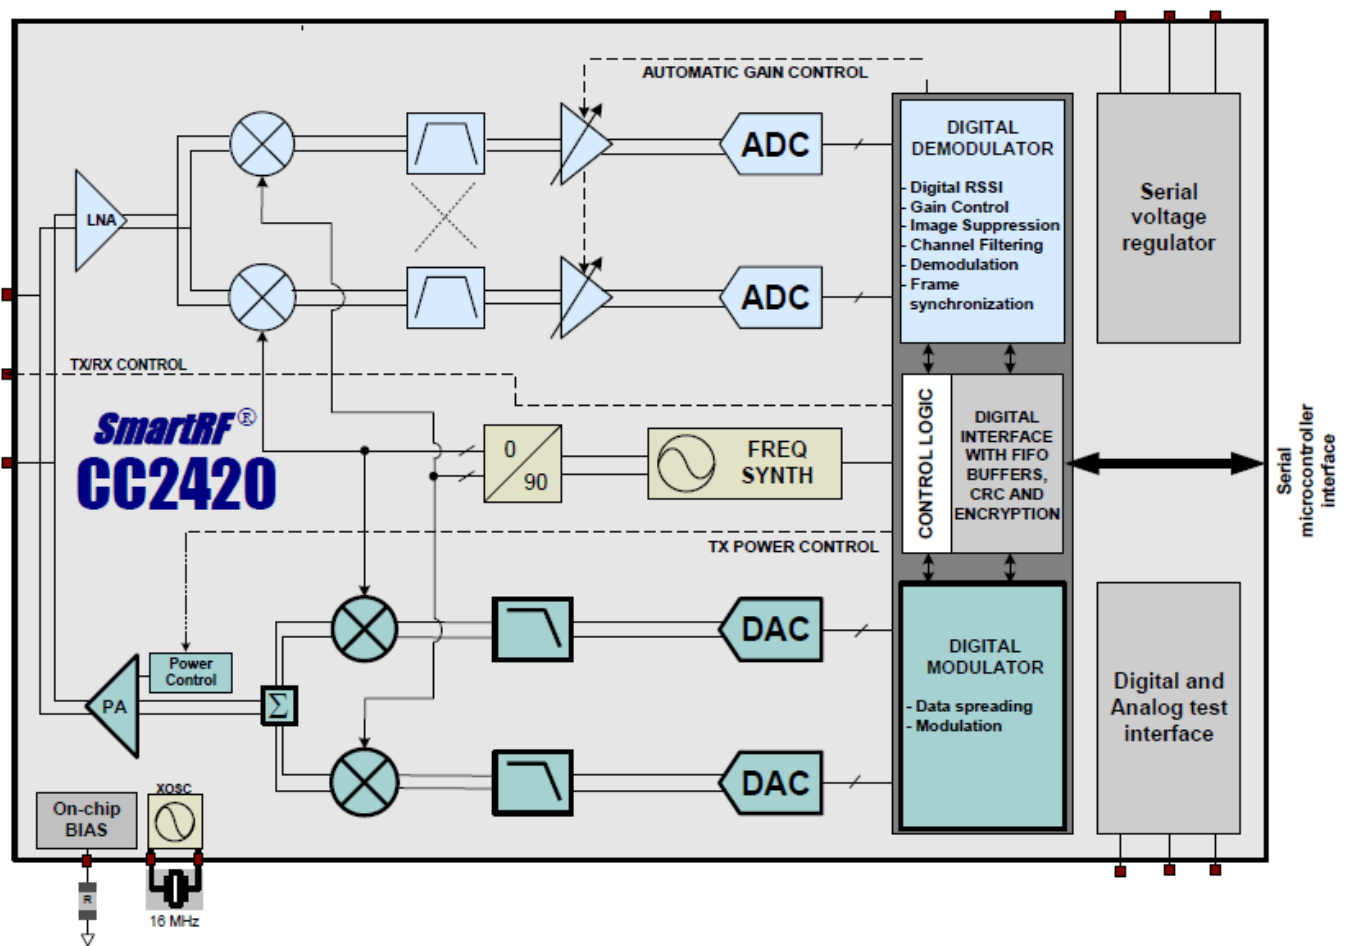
AUTOMATIC GAIN CONTROL

LNA

ADC

ADC

DIGITAL DEMODULATOR

- Digital RSSI
- Gain Control
- Image Suppression
- Channel Filtering
- Demodulation
- Frame synchronization

Serial voltage regulator

TX/RX CONTROL

SmartRF®
CC2420

0
90

FREQ SYNTH

CONTROL LOGIC

DIGITAL INTERFACE WITH FIFO BUFFERS, CRC AND ENCRYPTION

Serial microcontroller interface

TX POWER CONTROL

Power Control

PA

$\Sigma$

DAC

DAC

DIGITAL MODULATOR

- Data spreading
- Modulation

Digital and Analog test interface

On-chip BIAS

XOSC

R

16 MHz